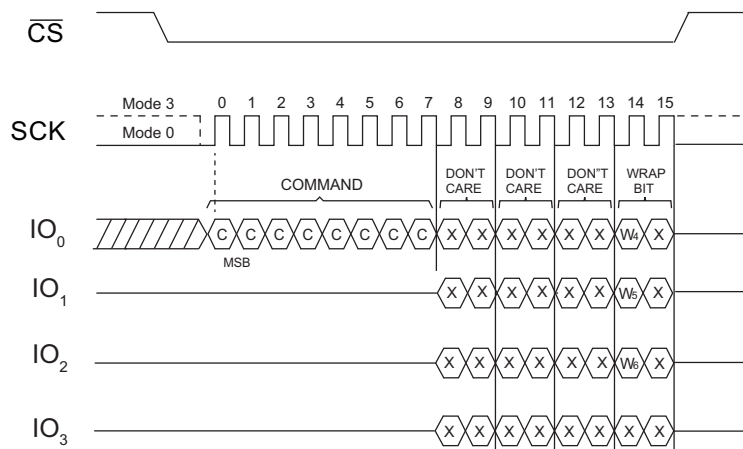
$\overline{CS}$

Mode 3
Mode 0
0 1 2 3 4 5 6 7 8 9 10 11 12 13 14 15
SCK

COMMAND
DON'T CARE
DON'T CARE
DON"T CARE
WRAP BIT

$IO_0$
C C C C C C C C
X X X X X X $W_4$ X
MSB

$IO_1$
X X X X X X $W_5$ X

$IO_2$
X X X X X X $W_6$ X

$IO_3$
X X X X X X X X